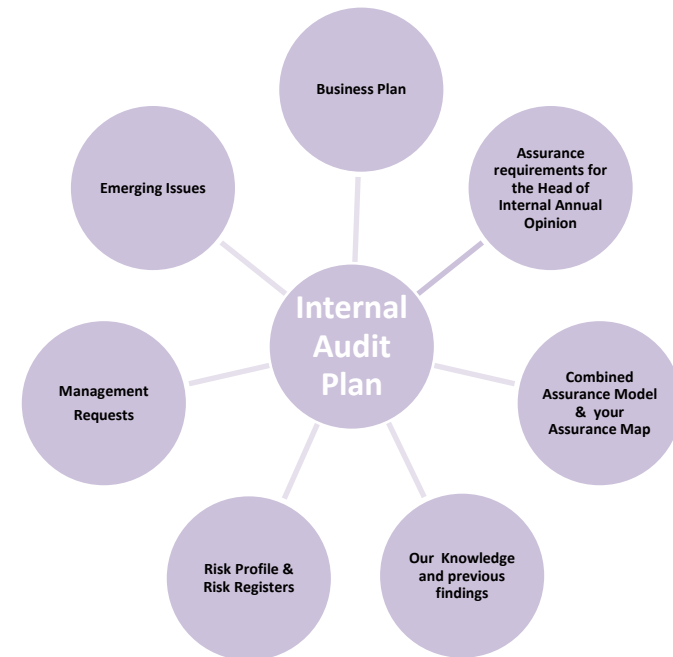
Business Plan

Assurance requirements for the Head of Internal Annual Opinion

Emerging Issues

Internal Audit Plan

Management Requests

Combined Assurance Model & your Assurance Map

Risk Profile & Risk Registers

Our Knowledge and previous findings